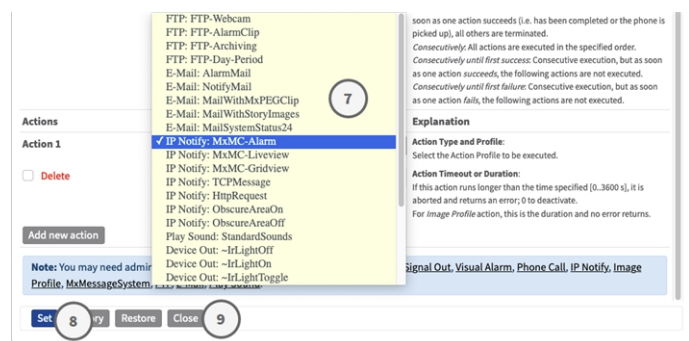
FTP: FTP-Webcam
FTP: FTP-AlarmClip
FTP: FTP-Archiving
FTP: FTP-Day-Period
E-Mail: AlarmMail
E-Mail: NotifyMail
E-Mail: MailWithMxPEGClip
E-Mail: MailWithStoryImages
E-Mail: MailSystemStatus24
✓ IP Notify: MxMC-Alarm
IP Notify: MxMC-Liveview
IP Notify: MxMC-Gridview
IP Notify: TCPMessage
IP Notify: HttpRequest
IP Notify: ObscureAreaOn
IP Notify: ObscureAreaOff
Play Sound: StandardSounds
Device Out: ~IrLightOff
Device Out: ~IrLightOn
Device Out: ~IrLightToggle

7

soon as one action succeeds (i.e. has been completed or the phone is picked up), all others are terminated.
Consecutively: All actions are executed in the specified order.
Consecutively until first success: Consecutive execution, but as soon as one action succeeds, the following actions are not executed.
Consecutively until first failure: Consecutive execution, but as soon as one action fails, the following actions are not executed.

Actions
Explanation
Action 1
Action Type and Profile:
Select the Action Profile to be executed.
Delete
Action Timeout or Duration:
If this action runs longer than the time specified [0..3600 s], it is aborted and returns an error; 0 to deactivate.
For Image Profile action, this is the duration and no error returns.

Add new action

Note: You may need admi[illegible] Signal Out, Visual Alarm, Phone Call, IP Notify, Image Profile, MxMessageSystem, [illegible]

Set 8 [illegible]ry Restore Close 9